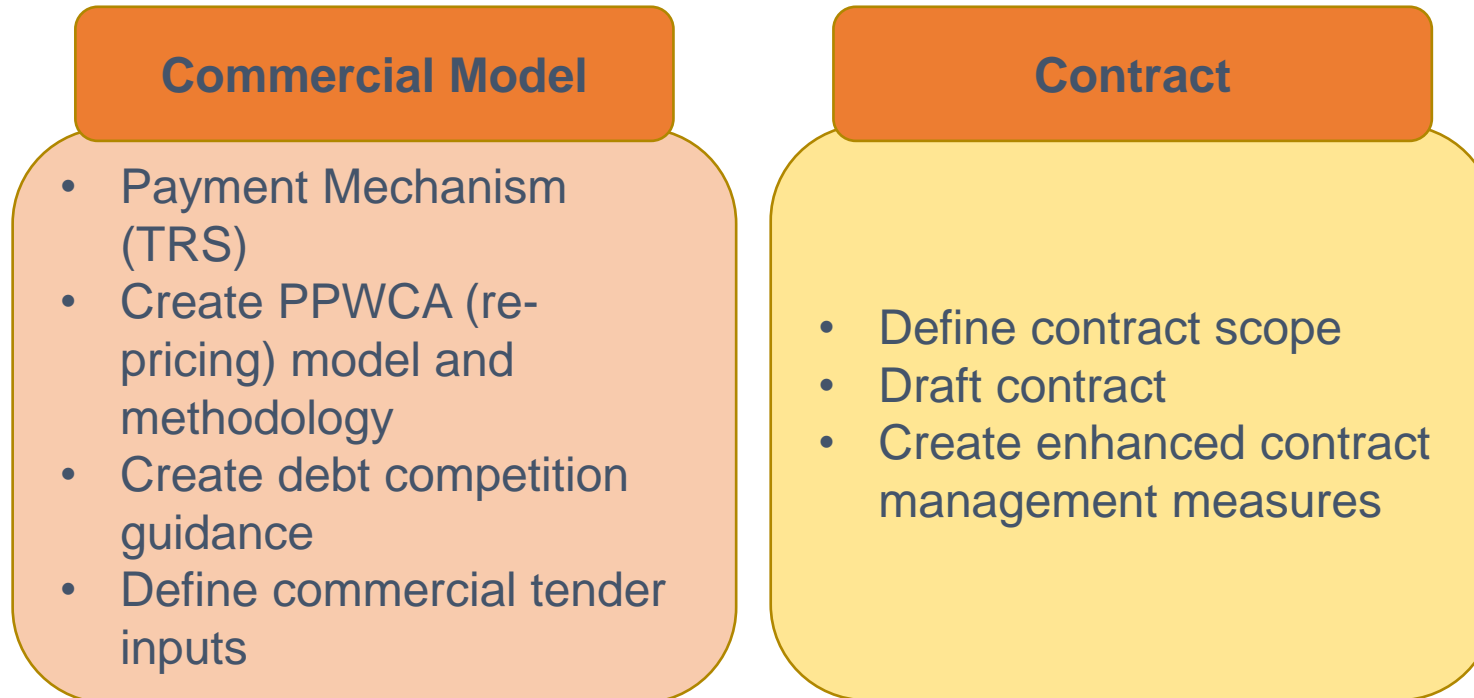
Commercial Model

- Payment Mechanism (TRS)
- Create PPWCA (re-pricing) model and methodology
- Create debt competition guidance
- Define commercial tender inputs

Contract

- Define contract scope
- Draft contract
- Create enhanced contract management measures